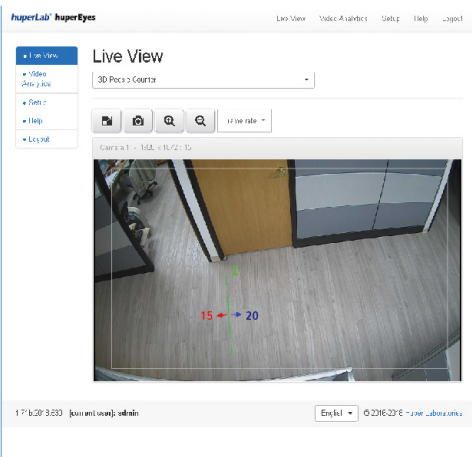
huperLab huperEyes

Live View Video Analytics Setup Help Logout

• Live View
• Video Analytics
• Setup
• Help
• Logout

Live View

3D People Counter

Frame rate

Camera 1 - 1600 x 1072 15

15 20

1 F b 2019 3:530 [current user]: admin

English © 2016-2018 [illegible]